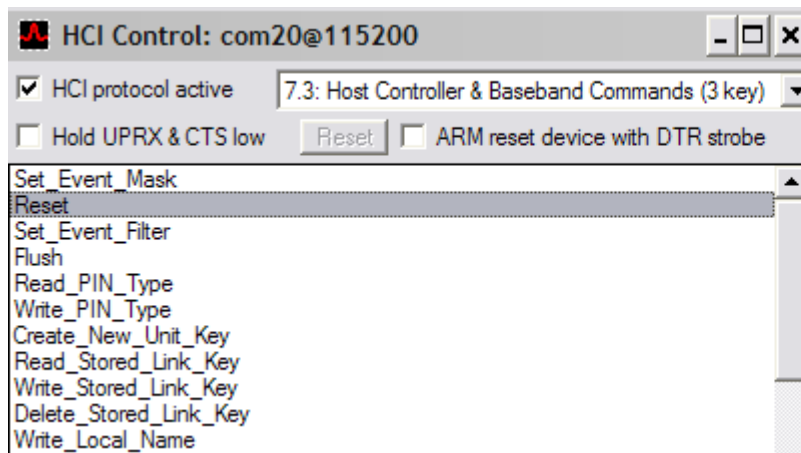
HCI Control: com20@115200

HCI protocol active

7.3: Host Controller & Baseband Commands (3 key)

Hold UPRX & CTS low

Reset

ARM reset device with DTR strobe

Set_Event_Mask
Reset
Set_Event_Filter
Flush
Read_PIN_Type
Write_PIN_Type
Create_New_Unit_Key
Read_Stored_Link_Key
Write_Stored_Link_Key
Delete_Stored_Link_Key
Write_Local_Name